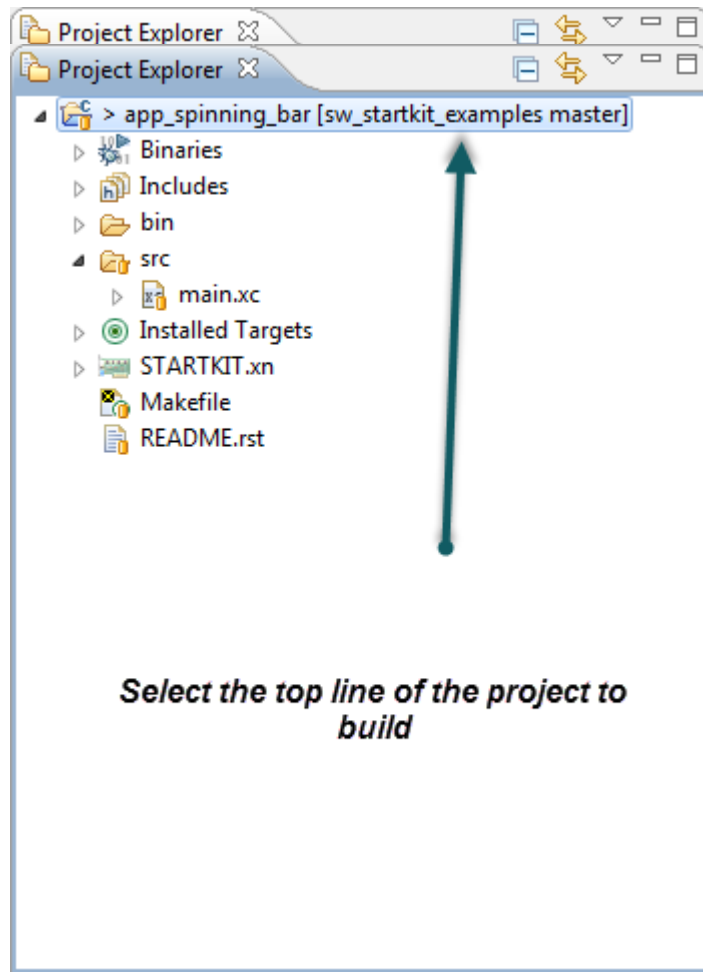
Project Explorer ☒

Project Explorer ☒

> app_spinning_bar [sw_startkit_examples master]

Binaries

Includes

bin

src

main.xc

Installed Targets

STARTKIT.xn

Makefile

README.rst

Select the top line of the project to build